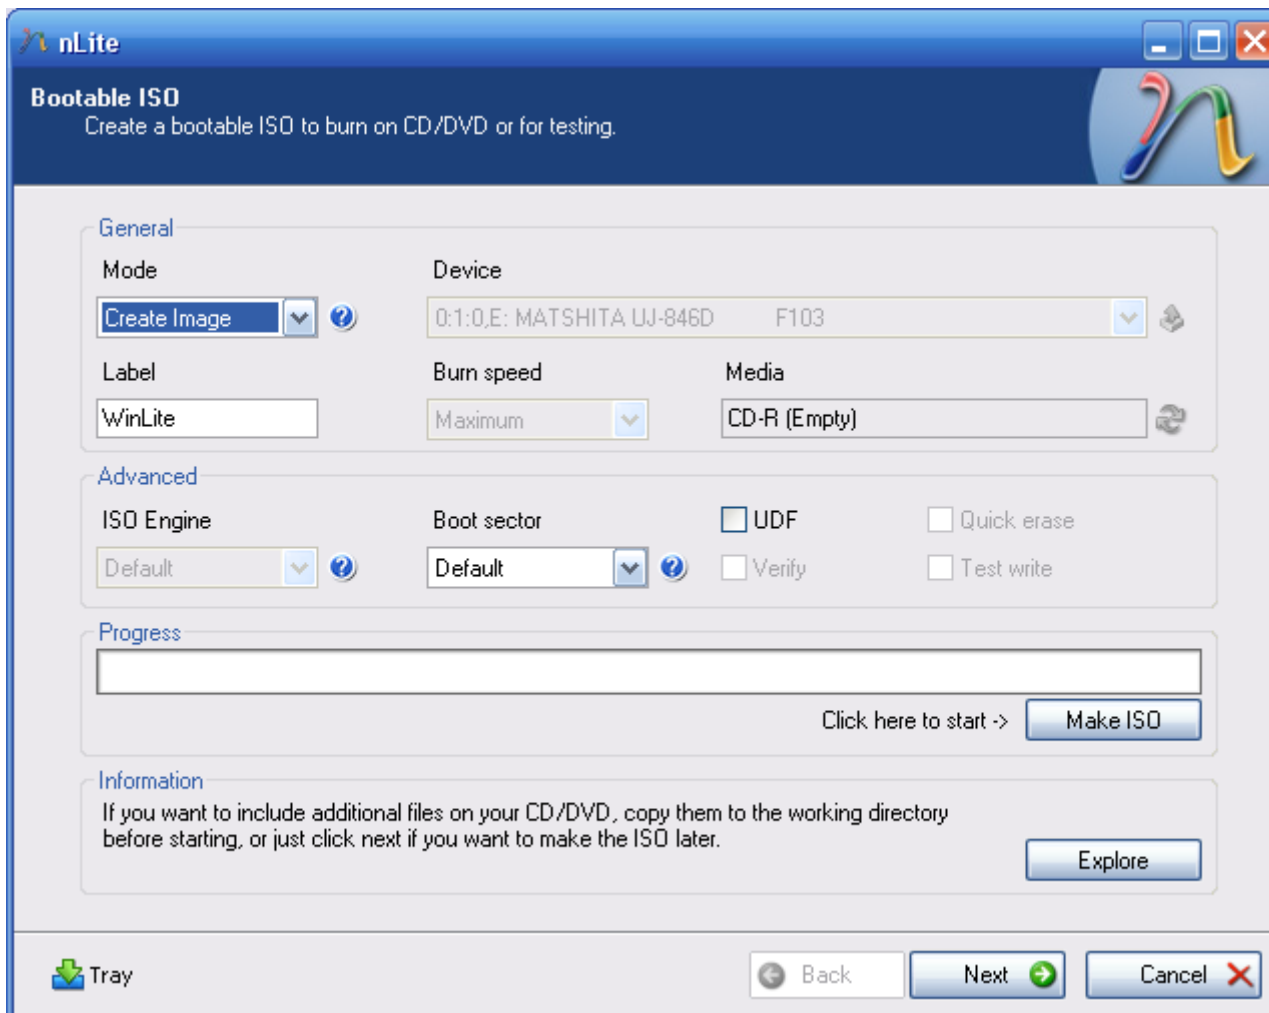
nLite

Bootable ISO
Create a bootable ISO to burn on CD/DVD or for testing.

General

Mode
Create Image

Device
0:1:0,E: MATSHITA UJ-846D F103

Label
WinLite

Burn speed
Maximum

Media
CD-R (Empty)

Advanced

ISO Engine
Default

Boot sector
Default

UDF
Quick erase
Verify
Test write

Progress

Click here to start ->
Make ISO

Information
If you want to include additional files on your CD/DVD, copy them to the working directory before starting, or just click next if you want to make the ISO later.

Explore

Tray
Back
Next
Cancel